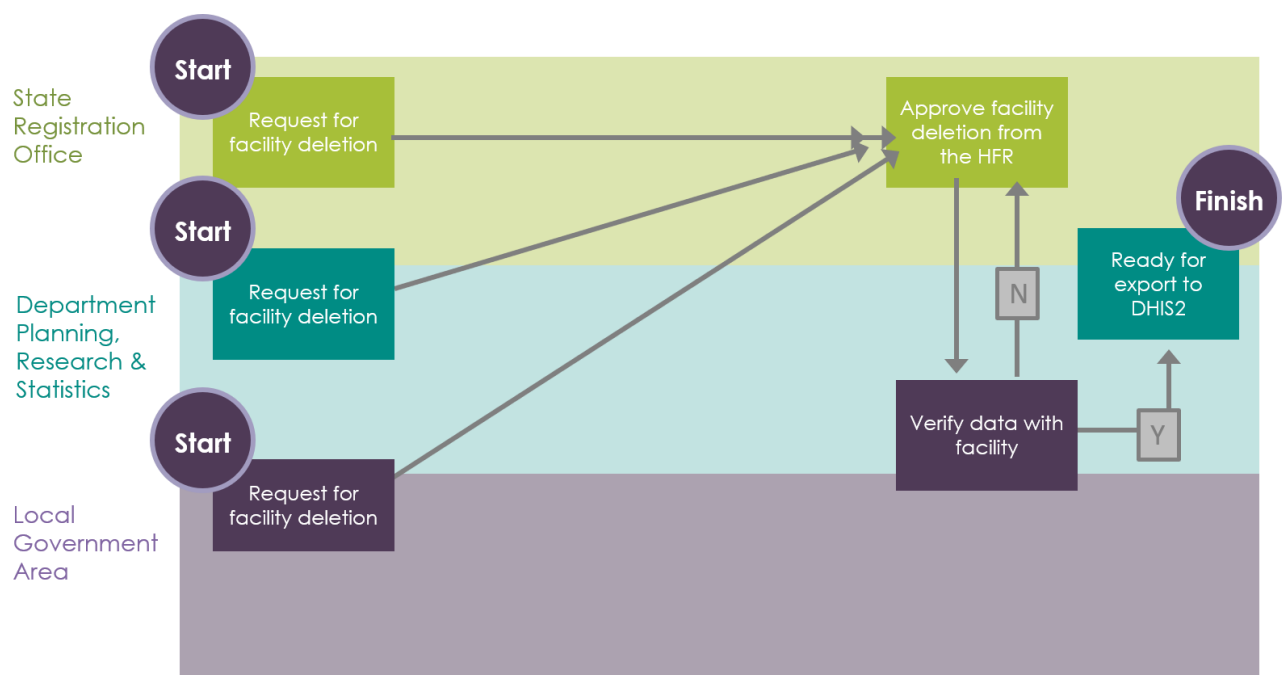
State Registration Office

Start

Request for facility deletion

Approve facility deletion from the HFR

Finish

Department Planning, Research & Statistics

Start

Request for facility deletion

N

Ready for export to DHIS2

Start

Verify data with facility

Y

Local Government Area

Request for facility deletion